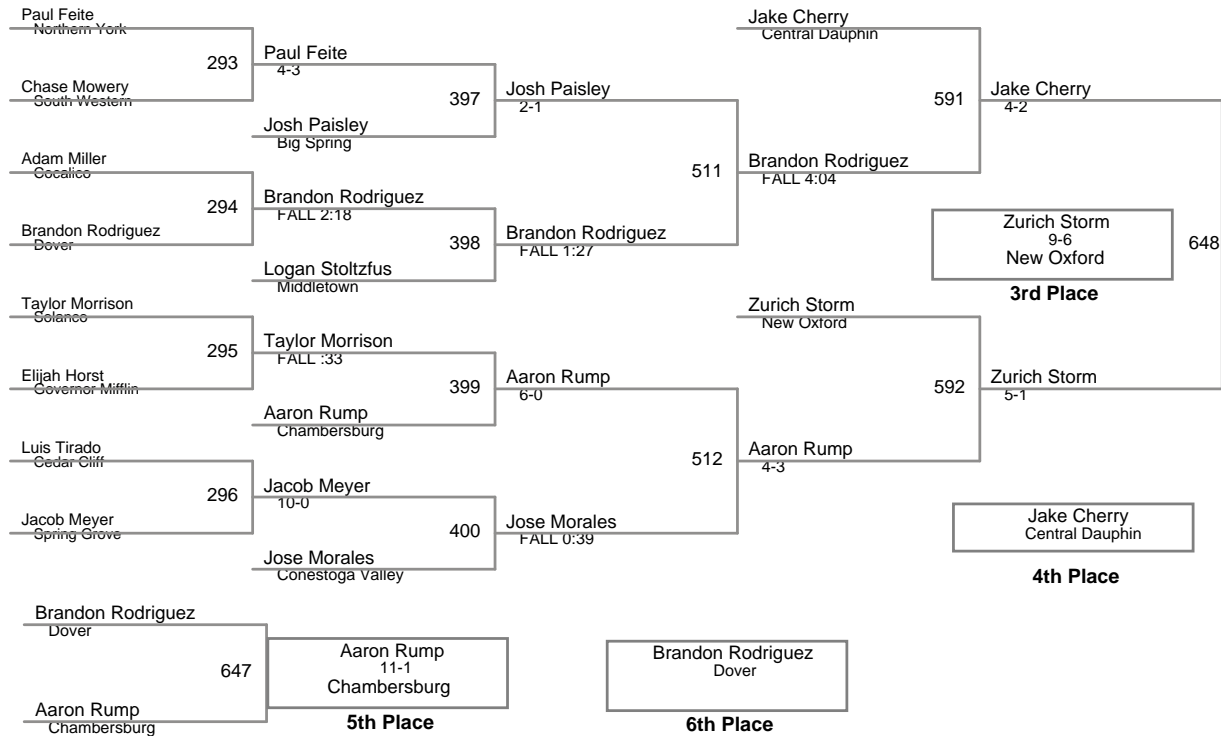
Paul Feite
Northern York
293
Chase Mowery
South Western
Paul Feite
4-3
397
Josh Paisley
Big Spring
Josh Paisley
2-1
Adam Miller
Cocalico
294
Brandon Rodriguez
Dover
Brandon Rodriguez
FALL 2:18
398
Logan Stoltzfus
Middletown
Brandon Rodriguez
FALL 1:27
511
Jake Cherry
Central Dauphin
591
Brandon Rodriguez
FALL 4:04
Jake Cherry
4-2
Zurich Storm
9-6
New Oxford
648
3rd Place
Taylor Morrison
Solanco
295
Elijah Horst
Governor Mifflin
Taylor Morrison
FALL :33
399
Aaron Rump
Chambersburg
Aaron Rump
6-0
Zurich Storm
New Oxford
592
Zurich Storm
5-1
Luis Tirado
Cedar Cliff
296
Jacob Meyer
Spring Grove
Jacob Meyer
10-0
400
Jose Morales
Conestoga Valley
Jose Morales
FALL 0:39
512
Aaron Rump
4-3
Jake Cherry
Central Dauphin
4th Place
Brandon Rodriguez
Dover
647
Aaron Rump
Chambersburg
Aaron Rump
11-1
Chambersburg
5th Place
Brandon Rodriguez
Dover
6th Place